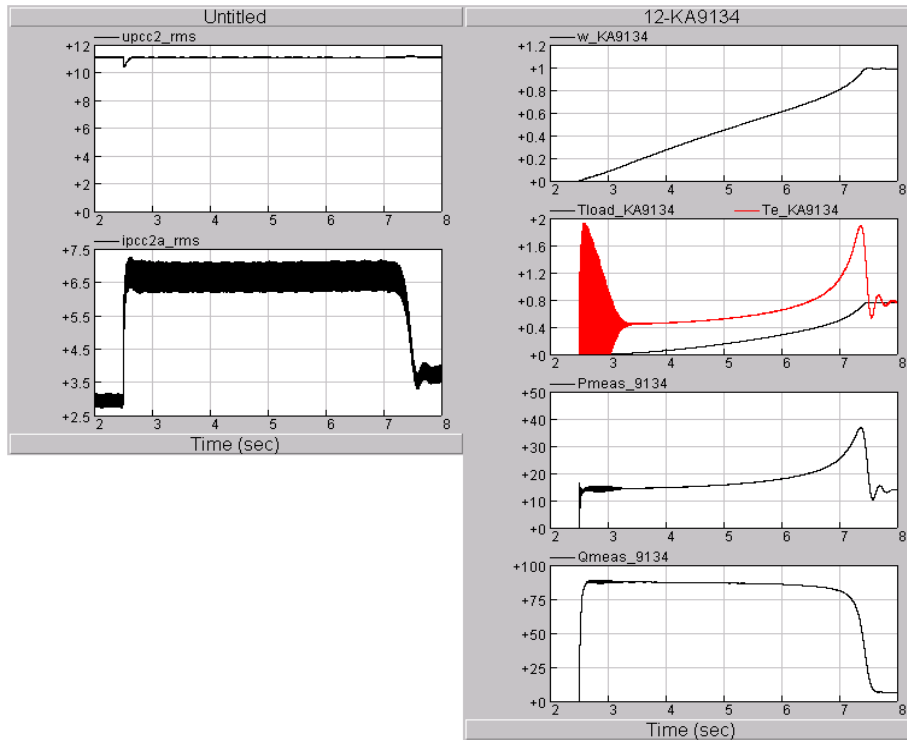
Untitled

upcc2_rms

+12
+10
+8
+6
+4
+2
+0
2 3 4 5 6 7 8

ipcc2a_rms

+7.5
+6.5
+5.5
+4.5
+3.5
+2.5
2 3 4 5 6 7 8

Time (sec)

12-KA9134

w_KA9134

+1.2
+1
+0.8
+0.6
+0.4
+0.2
+0
2 3 4 5 6 7 8

Tload_KA9134 Te_KA9134

+2
+1.6
+1.2
+0.8
+0.4
+0
2 3 4 5 6 7 8

Pmeas_9134

+50
+40
+30
+20
+10
+0
2 3 4 5 6 7 8

Qmeas_9134

+100
+75
+50
+25
+0
2 3 4 5 6 7 8

Time (sec)